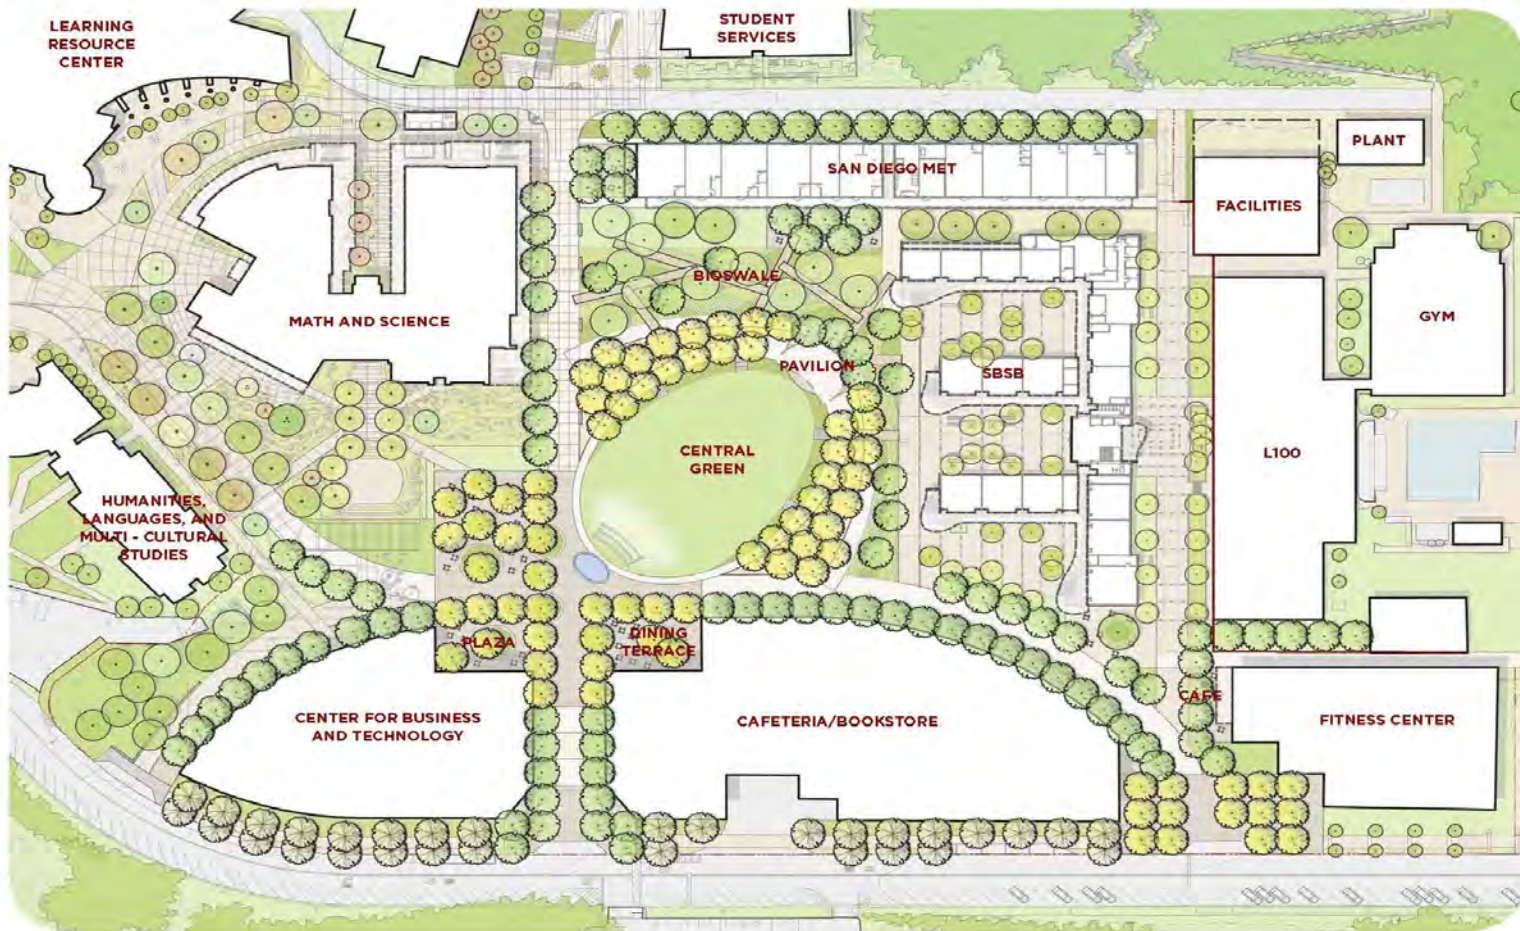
LEARNING RESOURCE CENTER

STUDENT SERVICES

PLANT

SAN DIEGO MET

FACILITIES

MATH AND SCIENCE

BIOSWALE

GYM

PAVILION

SBSB

CENTRAL GREEN

L100

HUMANITIES, LANGUAGES, AND MULTI - CULTURAL STUDIES

PLAZA

DINING TERRACE

CAFE

CENTER FOR BUSINESS AND TECHNOLOGY

CAFETERIA/BOOKSTORE

FITNESS CENTER